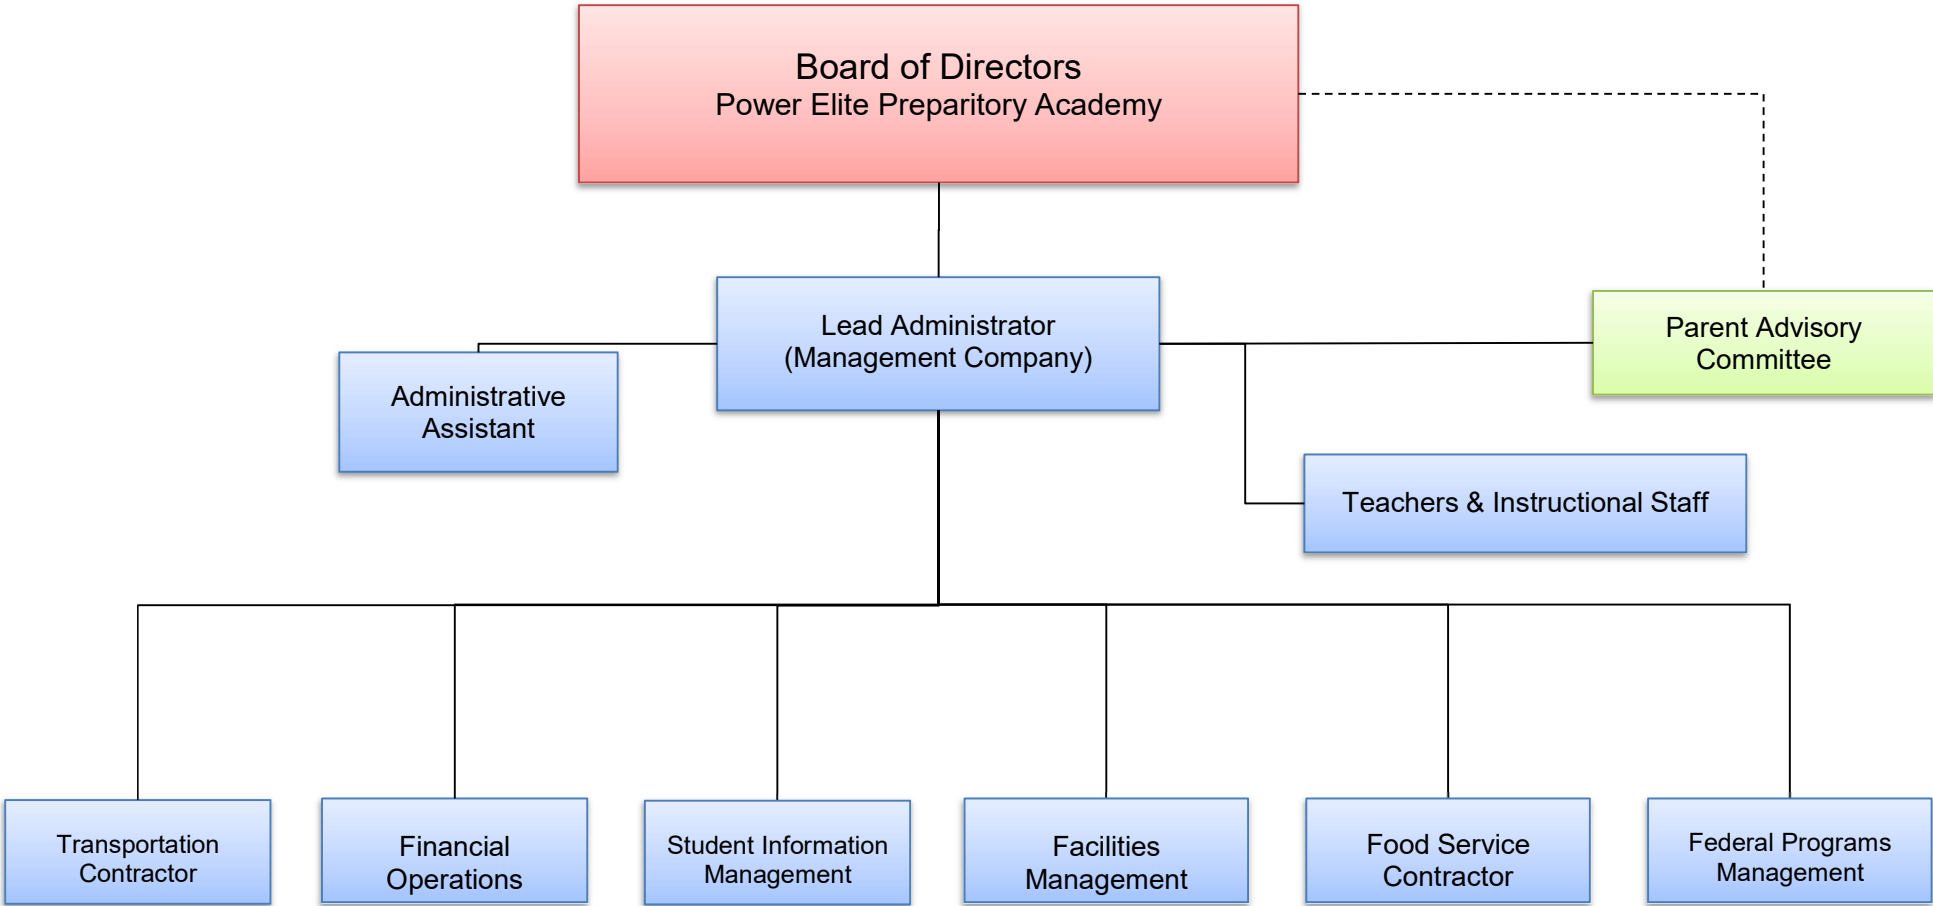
Board of Directors
Power Elite Preparitory Academy

Lead Administrator
(Management Company)

Parent Advisory
Committee

Administrative
Assistant

Teachers & Instructional Staff

Transportation
Contractor

Financial
Operations

Student Information
Management

Facilities
Management

Food Service
Contractor

Federal Programs
Management